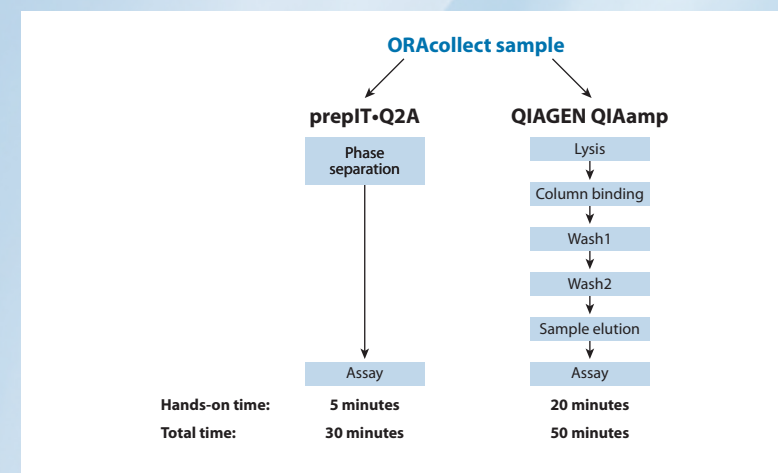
ORAcollect sample

prepIT•Q2A

Phase separation

Assay

QIAGEN QIAamp

Lysis

Column binding

Wash1

Wash2

Sample elution

Assay

| | | |
|---|---|---|
| Hands-on time: | 5 minutes | 20 minutes |
| Total time: | 30 minutes | 50 minutes |